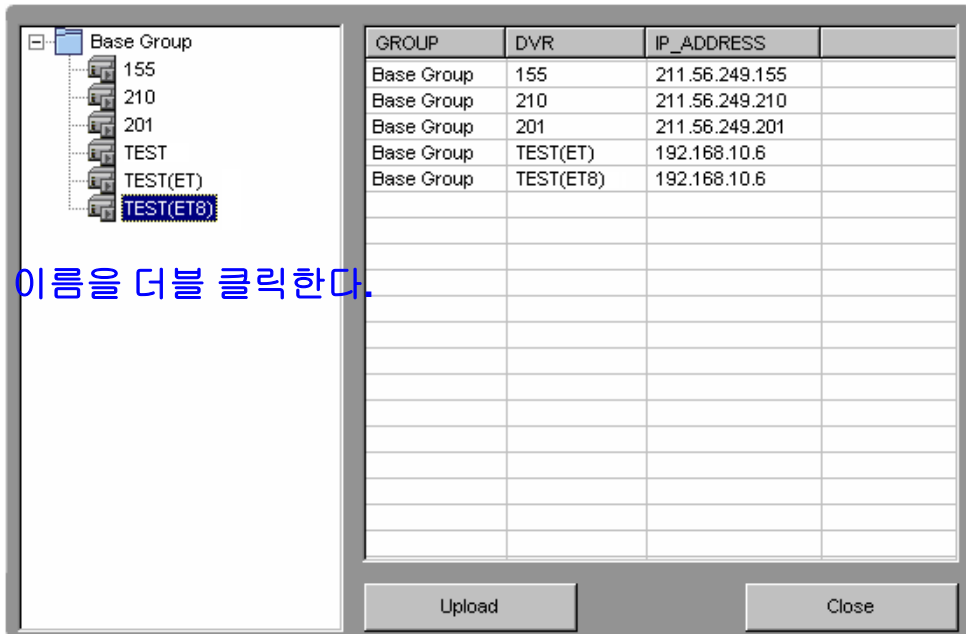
Base Group
155
210
201
TEST
TEST(ET)
TEST(ET8)

이름을 더블 클릭한다.

| GROUP | DVR | IP_ADDRESS | |
|---|---|---|---|
| Base Group | 155 | 211.56.249.155 | |
| Base Group | 210 | 211.56.249.210 | |
| Base Group | 201 | 211.56.249.201 | |
| Base Group | TEST(ET) | 192.168.10.6 | |
| Base Group | TEST(ET8) | 192.168.10.6 | |

Upload

Close